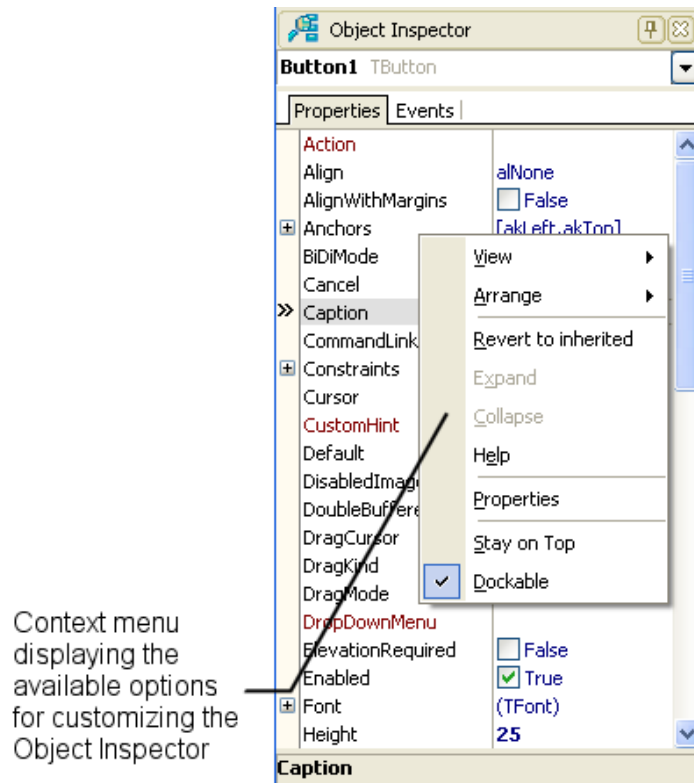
Object Inspector

Button1 TButton

Properties | Events

Action
Align | alNone
AlignWithMargins | False
Anchors | [akLeft,akTop]
BiDiMode
Cancel
Caption
CommandLink
Constraints
Cursor
CustomHint
Default
DisabledImag
DoubleBuffere
DragCursor
DragKind
DragMode
DropDownMenu
ElevationRequired | False
Enabled | True
Font | (TFont)
Height | 25

View
Arrange
Revert to inherited
Expand
Collapse
Help
Properties
Stay on Top
Dockable

Caption

Context menu displaying the available options for customizing the Object Inspector